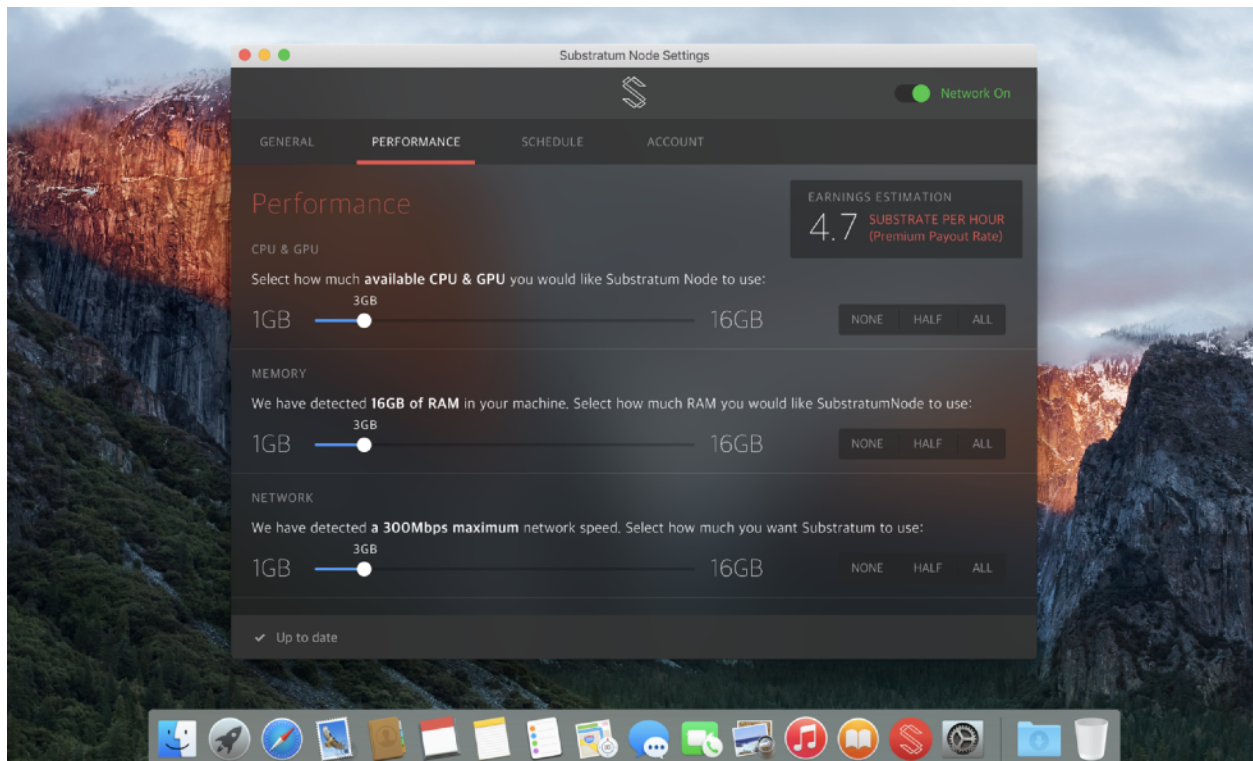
Substratum Node Settings

Network On

GENERAL PERFORMANCE SCHEDULE ACCOUNT

Performance

EARNINGS ESTIMATION
4.7 SUBSTRATE PER HOUR
(Premium Payout Rate)

CPU & GPU

Select how much **available CPU & GPU** you would like Substratum Node to use:

3GB
1GB 16GB NONE HALF ALL

MEMORY

We have detected **16GB of RAM** in your machine. Select how much RAM you would like SubstratumNode to use:

3GB
1GB 16GB NONE HALF ALL

NETWORK

We have detected **a 300Mbps maximum** network speed. Select how much you want Substratum to use:

3GB
1GB 16GB NONE HALF ALL

Up to date